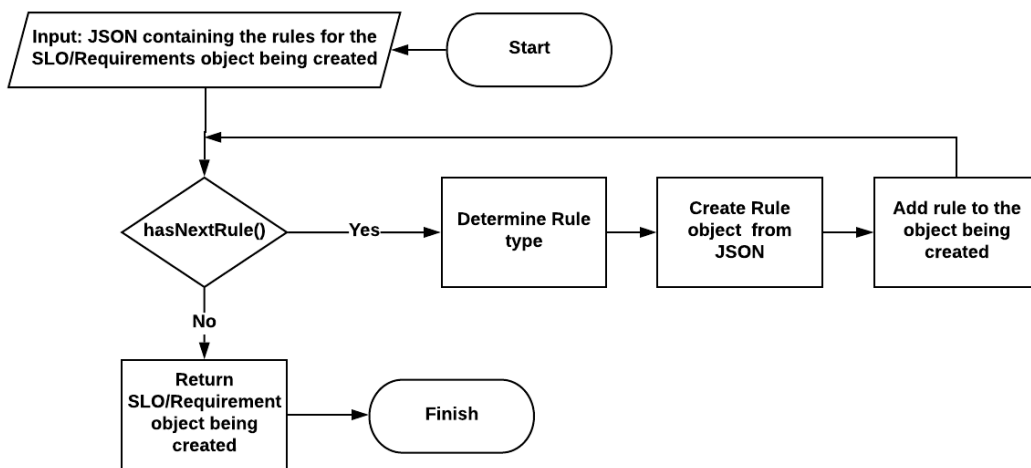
Input: JSON containing the rules for the SLO/Requirements object being created

Start

hasNextRule()

Yes

Determine Rule type

Create Rule object from JSON

Add rule to the object being created

No

Return SLO/Requirement object being created

Finish